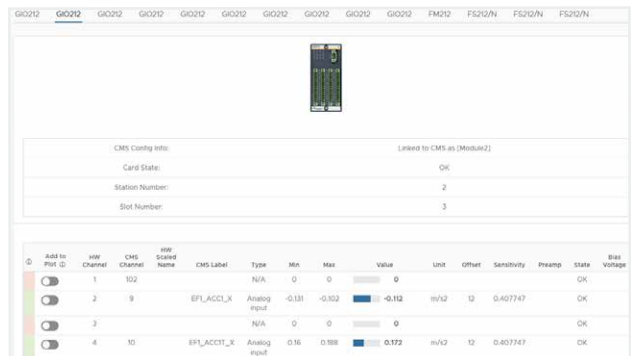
GIO212 GIO212 GIO212 GIO212 GIO212 GIO212 GIO212 GIO212 GIO212 GIO212 FM212 FS212/N FS212/N FS212/N

| CMS Config Info: | Linked to CMS as [Module2] |
|---|---|
| Card State: | OK |
| Station Number: | 2 |
| Slot Number: | 3 |

| ⓘ | Add to Plot ⓘ | HW Channel | CMS Channel | HW Scaled Name | CMS Label | Type | Min | Max | Value | Unit | Offset | Sensitivity | Preamp | State | Bias Voltage |
|---|---|---|---|---|---|---|---|---|---|---|---|---|---|---|---|
| | | 1 | 102 | | | N/A | 0 | 0 | 0 | | | | | OK | |
| | | 2 | 9 | | EF1_ACC1_X | Analog input | -0.131 | -0.102 | -0.112 | m/s2 | 12 | 0.407747 | | OK | |
| | | 3 | | | | N/A | 0 | 0 | 0 | | | | | OK | |
| | | 4 | 10 | | EF1_ACC17_X | Analog input | 0.16 | 0.188 | 0.172 | m/s2 | 12 | 0.407747 | | OK | |